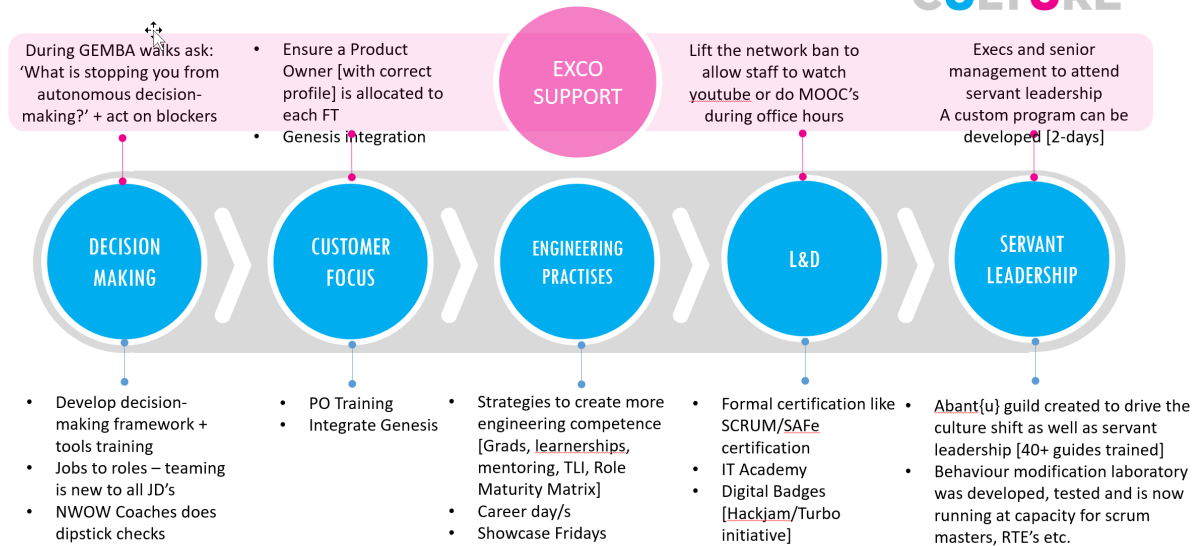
CULTURE

During GEMBA walks ask: 'What is stopping you from autonomous decision-making?' + act on blockers

- Ensure a Product Owner [with correct profile] is allocated to each FT
- Genesis integration

EXCO SUPPORT

Lift the network ban to allow staff to watch youtube or do MOOC's during office hours

Execs and senior management to attend servant leadership
A custom program can be developed [2-days]

DECISION MAKING

CUSTOMER FOCUS

ENGINEERING PRACTISES

L&D

SERVANT LEADERSHIP

- Develop decision-making framework + tools training
- Jobs to roles – teaming is new to all JD's
- NWOW Coaches does dipstick checks

- PO Training
- Integrate Genesis

- Strategies to create more engineering competence [Grads, learnerships, mentoring, TLI, Role Maturity Matrix]
- Career day/s
- Showcase Fridays

- Formal certification like SCRUM/SAFe certification
- IT Academy
- Digital Badges [Hackjam/Turbo initiative]

- Abant{u} guild created to drive the culture shift as well as servant leadership [40+ guides trained]
- Behaviour modification laboratory was developed, tested and is now running at capacity for scrum masters, RTE's etc.